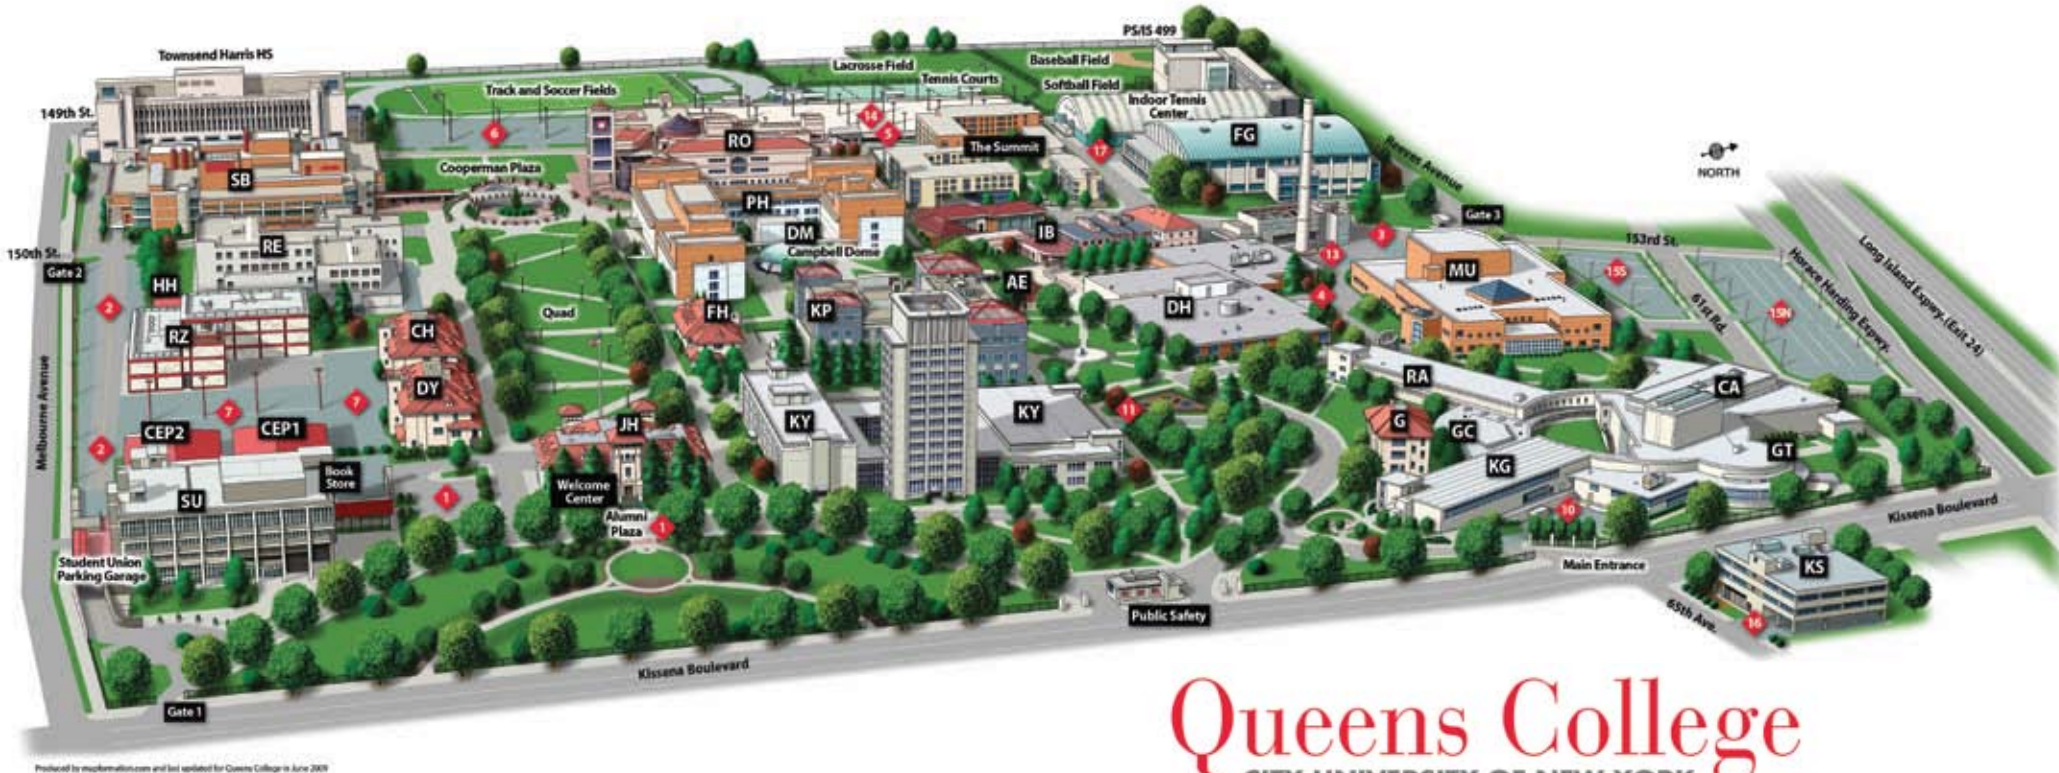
Townsend Harris HS
PS/IS 499
Baseball Field
Lacrosse Field
Tennis Courts
Softball Field
Track and Soccer Fields
Indoor Tennis Center
149th St.
6
14
5
RO
The Summit
17
FG
Cooperman Plaza
SB
Booth Memorial Avenue
NORTH
PH
Gate 3
150th St.
Gate 2
RE
DM
Campbell Dome
IB
3
153rd St.
13
MU
15S
HH
2
AE
Long Island Expwy. (Exit 24)
Quad
FH
KP
DH
4
61st Rd.
Horace Harding Expwy.
15N
RZ
CH
DY
RA
CA
7
7
CEP2
CEP1
11
KY
KY
G
GC
GT
JH
2
Book Store
1
SU
Welcome Center
KG
Alumni Plaza
1
10
Kissena Boulevard
Student Union Parking Garage
Main Entrance
KS
Public Safety
65th Ave.
16
Melbourne Avenue
Kissena Boulevard
Gate 1
Queens College
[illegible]
Produced by mapformation.com and last updated for Queens College in June 2009